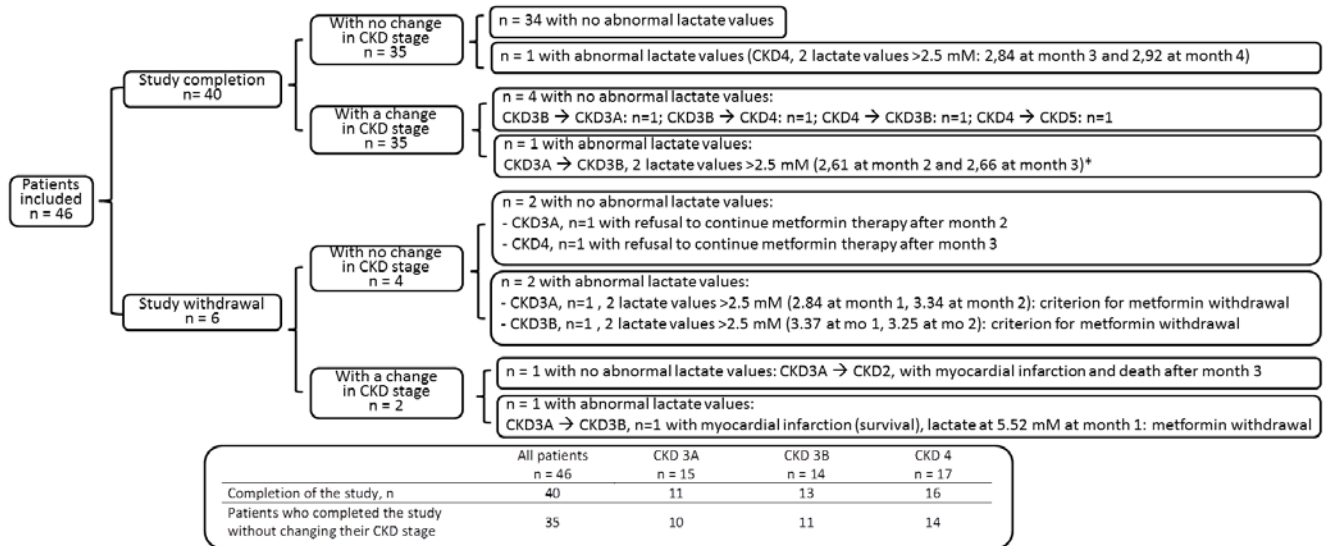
Patients included
n = 46

Study completion
n= 40

With no change in CKD stage
n = 35

n = 34 with no abnormal lactate values

n = 1 with abnormal lactate values (CKD4, 2 lactate values >2.5 mM: 2,84 at month 3 and 2,92 at month 4)

With a change in CKD stage
n = 35

n = 4 with no abnormal lactate values:
CKD3B → CKD3A: n=1; CKD3B → CKD4: n=1; CKD4 → CKD3B: n=1; CKD4 → CKD5: n=1

n = 1 with abnormal lactate values:
CKD3A → CKD3B, 2 lactate values >2.5 mM (2,61 at month 2 and 2,66 at month 3)*

Study withdrawal
n = 6

With no change in CKD stage
n = 4

n = 2 with no abnormal lactate values:
- CKD3A, n=1 with refusal to continue metformin therapy after month 2
- CKD4, n=1 with refusal to continue metformin therapy after month 3

n = 2 with abnormal lactate values:
- CKD3A, n=1 , 2 lactate values >2.5 mM (2.84 at month 1, 3.34 at month 2): criterion for metformin withdrawal
- CKD3B, n=1 , 2 lactate values >2.5 mM (3.37 at mo 1, 3.25 at mo 2): criterion for metformin withdrawal

With a change in CKD stage
n = 2

n = 1 with no abnormal lactate values: CKD3A → CKD2, with myocardial infarction and death after month 3

n = 1 with abnormal lactate values:
CKD3A → CKD3B, n=1 with myocardial infarction (survival), lactate at 5.52 mM at month 1: metformin withdrawal

| | All patients n = 46 | CKD 3A n = 15 | CKD 3B n = 14 | CKD 4 n = 17 |
|---|---|---|---|---|
| Completion of the study, n | 40 | 11 | 13 | 16 |
| Patients who completed the study without changing their CKD stage | 35 | 10 | 11 | 14 |